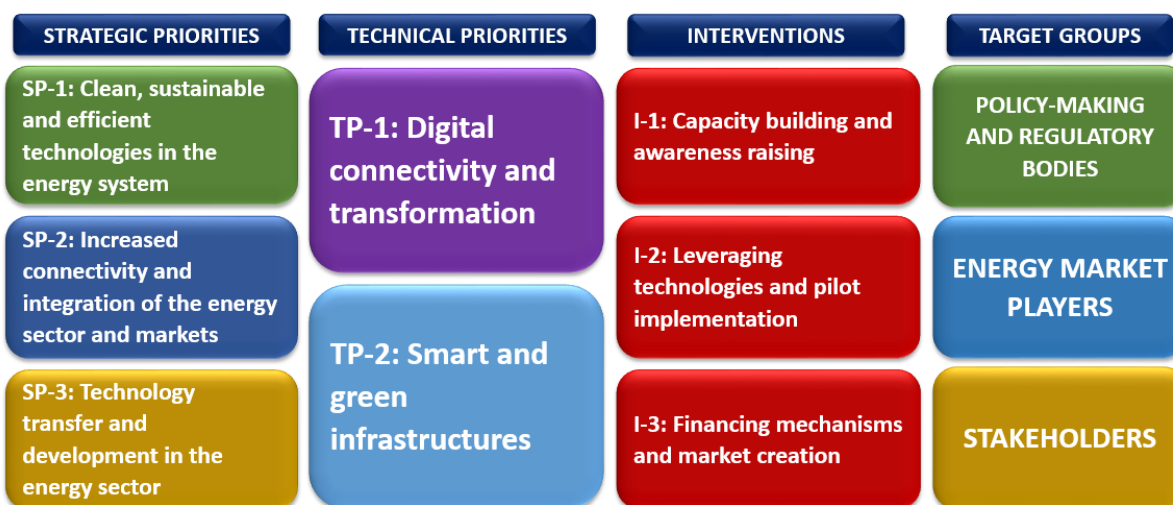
STRATEGIC PRIORITIES

SP-1: Clean, sustainable and efficient technologies in the energy system

SP-2: Increased connectivity and integration of the energy sector and markets

SP-3: Technology transfer and development in the energy sector

TECHNICAL PRIORITIES

TP-1: Digital connectivity and transformation

TP-2: Smart and green infrastructures

INTERVENTIONS

I-1: Capacity building and awareness raising

I-2: Leveraging technologies and pilot implementation

I-3: Financing mechanisms and market creation

TARGET GROUPS

POLICY-MAKING AND REGULATORY BODIES

ENERGY MARKET PLAYERS

STAKEHOLDERS